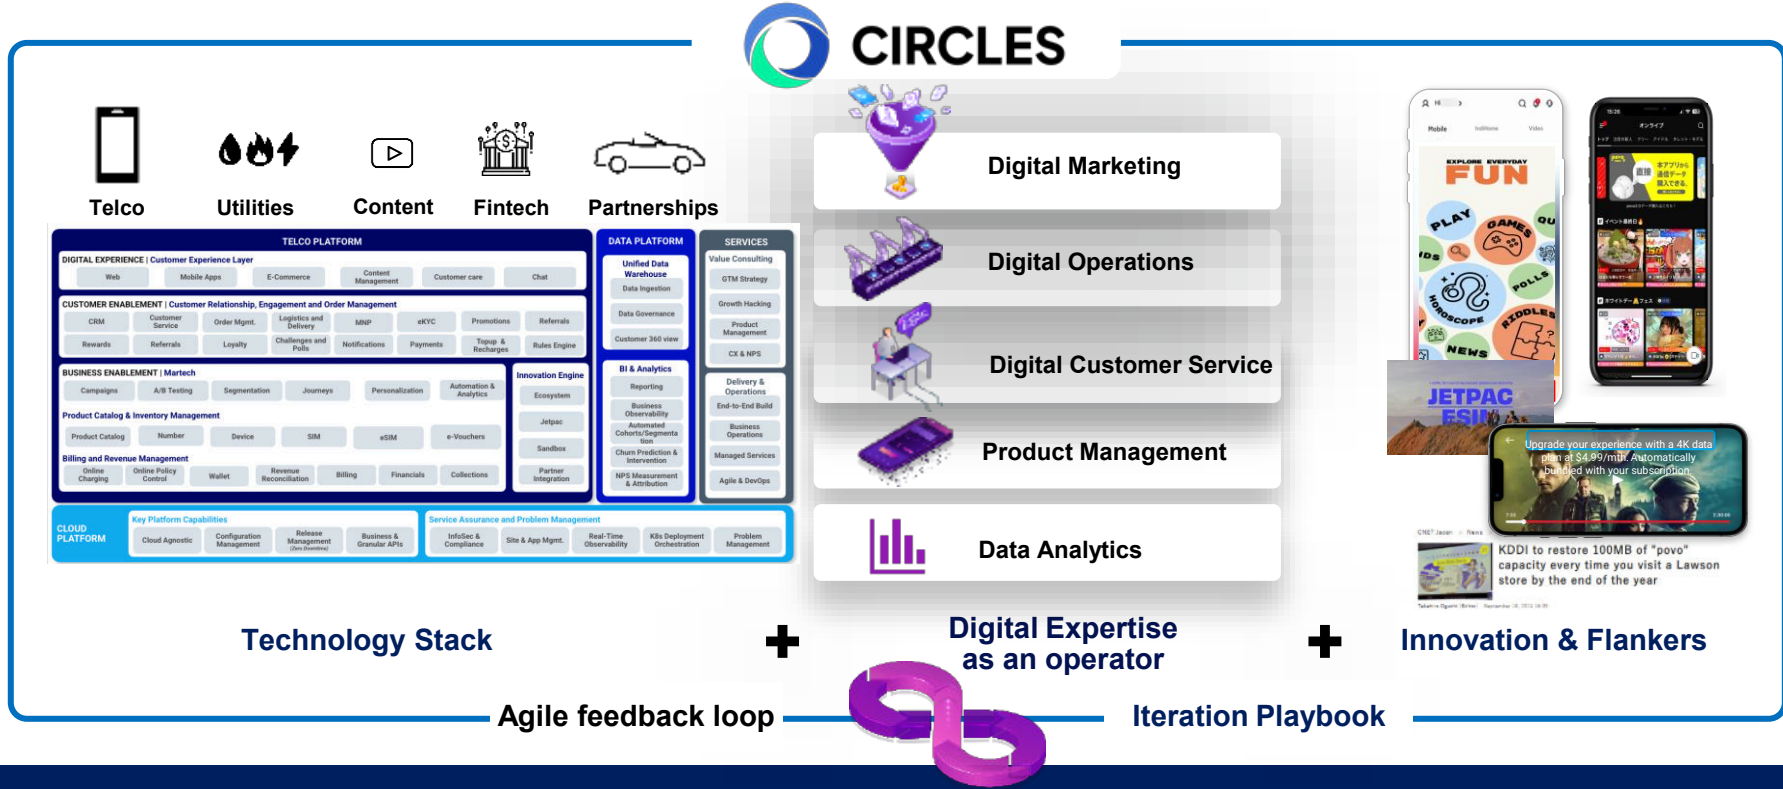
CIRCLES

Telco

Utilities

Content

Fintech

Partnerships

TELCO PLATFORM

DIGITAL EXPERIENCE | Customer Experience Layer

Web | Mobile Apps | E-Commerce | Content Management | Customer care | Chat

CUSTOMER ENABLEMENT | Customer Relationship, Engagement and Order Management

CRM | Customer Service | Order Mgmt. | Logistics and Delivery | MNP | eKYC | Promotions | Referrals

Rewards | Referrals | Loyalty | Challenges and Polls | Notifications | Payments | Topup & Recharges | Rules Engine

BUSINESS ENABLEMENT | Martech

Campaigns | A/B Testing | Segmentation | Journeys | Personalization | Automation & Analytics

Product Catalog & Inventory Management

Product Catalog | Number | Device | SIM | eSIM | e-Vouchers

Billing and Revenue Management

Online Charging | Online Policy Control | Wallet | Revenue Reconciliation | Billing | Financials | Collections

Innovation Engine

Ecosystem

Jetpac

Sandbox

Partner Integration

DATA PLATFORM

Unified Data Warehouse

Data Ingestion

Data Governance

Customer 360 view

BI & Analytics

Reporting

Business Observability

Automated Cohorts/Segmentation

Churn Prediction & Intervention

NPS Measurement & Attribution

SERVICES

Value Consulting

GTM Strategy

Growth Hacking

Product Management

CX & NPS

Delivery & Operations

End-to-End Build

Business Operations

Managed Services

Agile & DevOps

CLOUD PLATFORM

Key Platform Capabilities

Cloud Agnostic | Configuration Management | Release Management (Zero Downtime) | Business & Granular APIs

Service Assurance and Problem Management

InfoSec & Compliance | Site & App Mgmt. | Real-Time Observability | K8s Deployment Orchestration | Problem Management

Digital Marketing

Digital Operations

Digital Customer Service

Product Management

Data Analytics

EXPLORE EVERYDAY FUN

PLAY

GAMES

POLLS

HOROSCOPE

PUZZLES

NEWS

JETPAC ESIM

Upgrade your experience with a 4K data plan at $4.99/mth. Automatically bundled with your subscription.

KDDI to restore 100MB of "povo" capacity every time you visit a Lawson store by the end of the year

Technology Stack

+

Digital Expertise as an operator

+

Innovation & Flankers

Agile feedback loop

Iteration Playbook